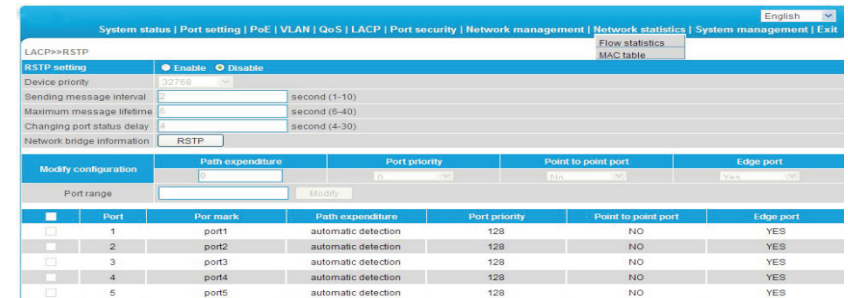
English

System status | Port setting | PoE | VLAN | QoS | LACP | Port security | Network management | Network statistics | System management | Exit

Flow statistics
MAC table

LACP>>RSTP

RSTP setting ● Enable ● Disable

Device priority 32768

Sending message interval 2 second (1-10)

Maximum message lifetime 6 second (6-40)

Changing port status delay 4 second (4-30)

Network bridge information RSTP

| Modify configuration | Path expenditure | Port priority | Point to point port | Edge port |
|---|---|---|---|---|
| | 0 | 0 | No | Yes |
| Port range | | Modify | | |

| | Port | Por mark | Path expenditure | Port priority | Point to point port | Edge port |
|---|---|---|---|---|---|---|
| | 1 | port1 | automatic detection | 128 | NO | YES |
| | 2 | port2 | automatic detection | 128 | NO | YES |
| | 3 | port3 | automatic detection | 128 | NO | YES |
| | 4 | port4 | automatic detection | 128 | NO | YES |
| | 5 | port5 | automatic detection | 128 | NO | YES |